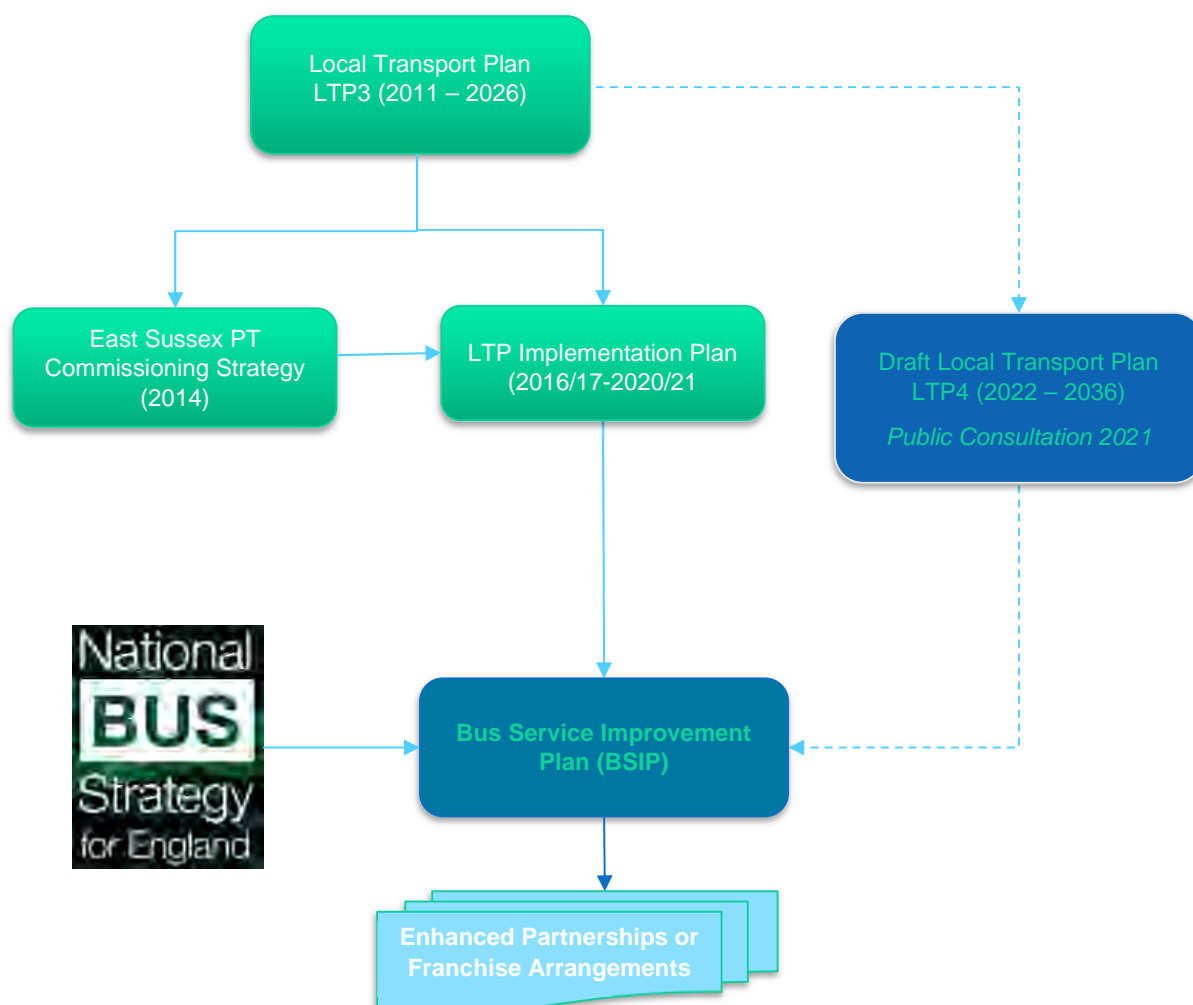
Local Transport Plan
LTP3 (2011 – 2026)

East Sussex PT
Commissioning Strategy
(2014)

LTP Implementation Plan
(2016/17-2020/21

Draft Local Transport Plan
LTP4 (2022 – 2036)

Public Consultation 2021

National
BUS
Strategy
for England

Bus Service Improvement
Plan (BSIP)

Enhanced Partnerships or
Franchise Arrangements